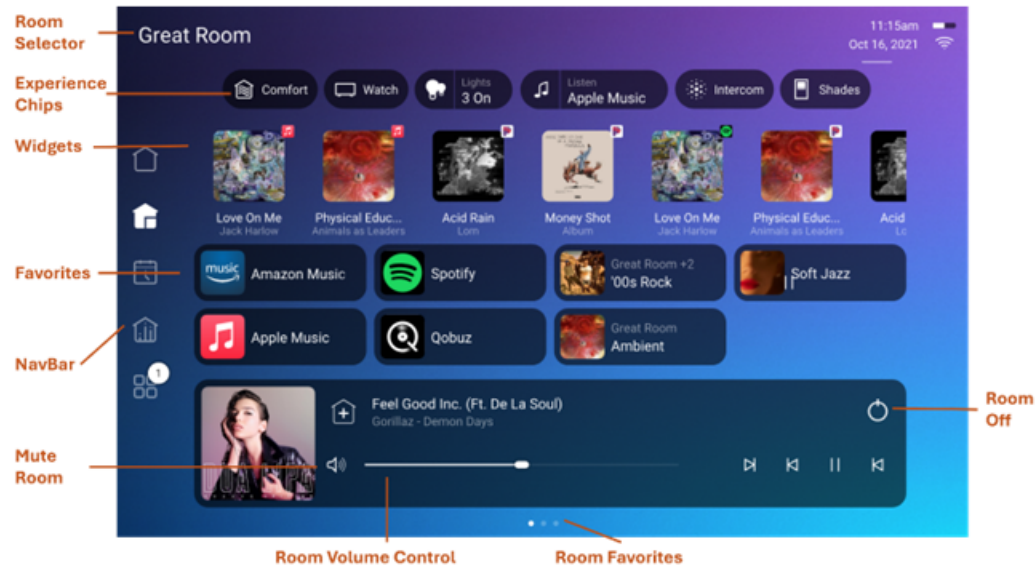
Room Selector

Experience Chips

Widgets

Favorites

NavBar

Mute Room

Great Room

11:15am
Oct 16, 2021

Comfort
Watch
Lights
3 On
Listen
Apple Music
Intercom
Shades

Love On Me
Jack Harlow
Physical Educ...
Animals as Leaders
Acid Rain
Lorn
Money Shot
Album
Love On Me
Jack Harlow
Physical Educ...
Animals as Leaders
Acid
Lo

music
Amazon Music
Spotify
Great Room +2
'00s Rock
Soft Jazz
Apple Music
Qobuz
Great Room
Ambient

1

Feel Good Inc. (Ft. De La Soul)
Gorillaz - Demon Days

Room Off

Room Volume Control

Room Favorites